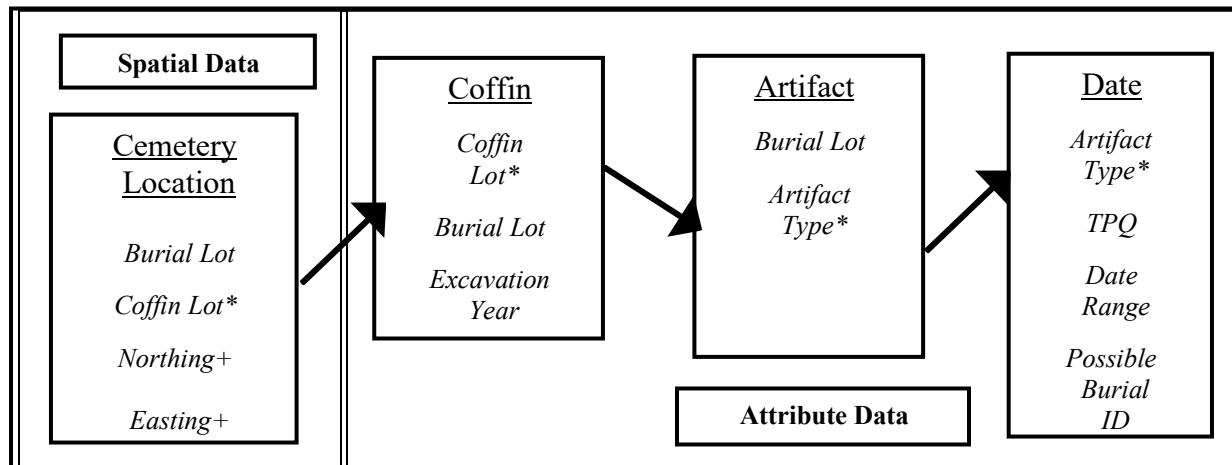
Spatial Data

Cemetery Location

Burial Lot

Coffin Lot*

Northing+

Easting+

Coffin

Coffin Lot*

Burial Lot

Excavation Year

Artifact

Burial Lot

Artifact Type*

Attribute Data

Date

Artifact Type*

TPQ

Date Range

Possible Burial ID